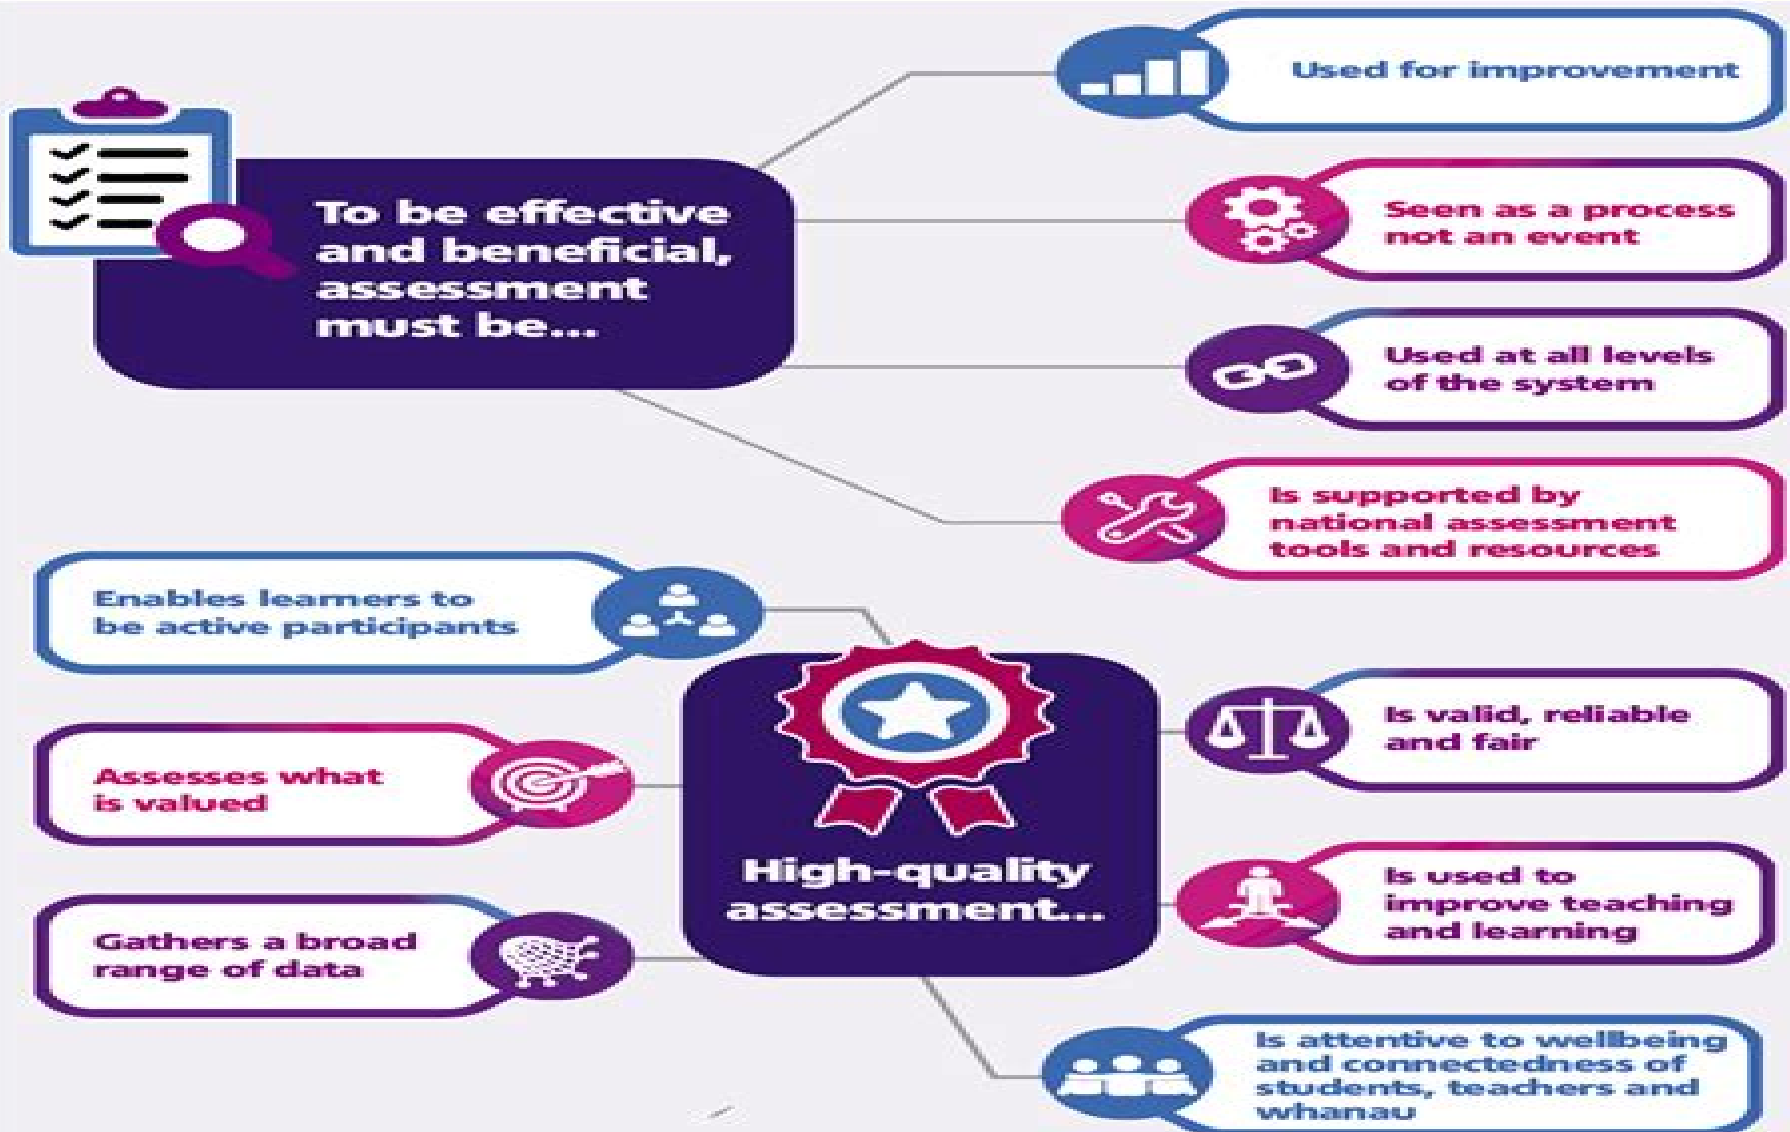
To be effective and beneficial, assessment must be...

Used for improvement

Seen as a process not an event

Used at all levels of the system

Is supported by national assessment tools and resources

Enables learners to be active participants

Assesses what is valued

Gathers a broad range of data

High-quality assessment...

Is valid, reliable and fair

Is used to improve teaching and learning

Is attentive to wellbeing and connectedness of students, teachers and whanau